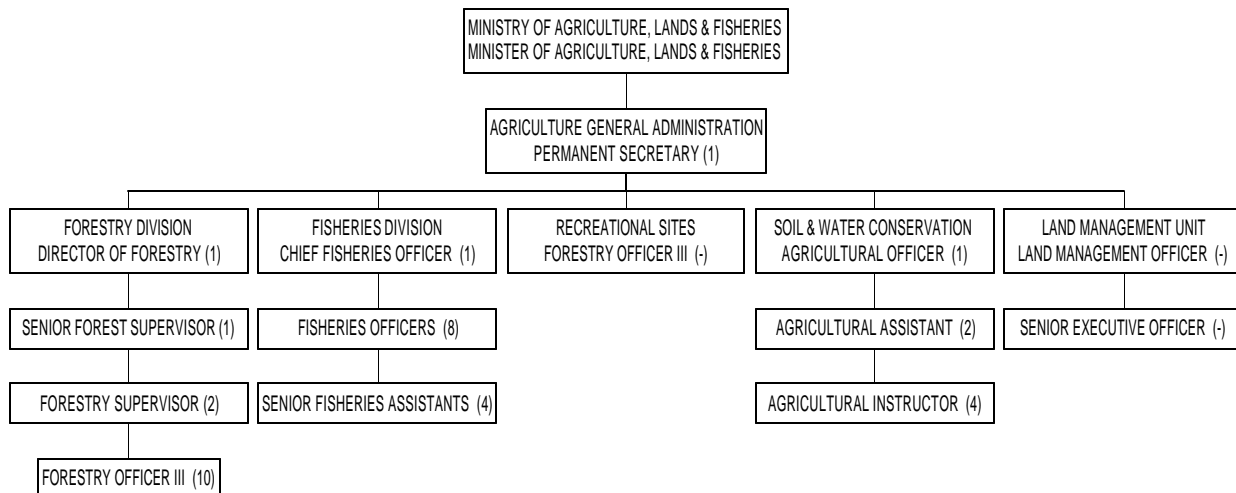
MINISTRY OF AGRICULTURE, LANDS & FISHERIES
MINISTER OF AGRICULTURE, LANDS & FISHERIES

AGRICULTURE GENERAL ADMINISTRATION
PERMANENT SECRETARY (1)

FORESTRY DIVISION
DIRECTOR OF FORESTRY (1)

SENIOR FOREST SUPERVISOR (1)

FORESTRY SUPERVISOR (2)

FORESTRY OFFICER III (10)

FISHERIES DIVISION
CHIEF FISHERIES OFFICER (1)

FISHERIES OFFICERS (8)

SENIOR FISHERIES ASSISTANTS (4)

RECREATIONAL SITES
FORESTRY OFFICER III (-)

SOIL & WATER CONSERVATION
AGRICULTURAL OFFICER (1)

AGRICULTURAL ASSISTANT (2)

AGRICULTURAL INSTRUCTOR (4)

LAND MANAGEMENT UNIT
LAND MANAGEMENT OFFICER (-)

SENIOR EXECUTIVE OFFICER (-)